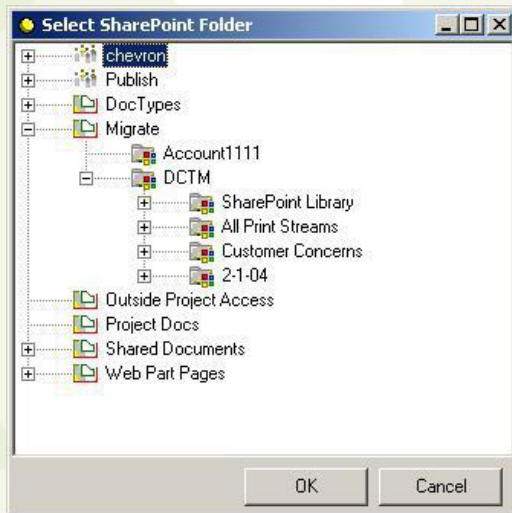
Select SharePoint Folder

chevron
Publish
DocTypes
Migrate
Account1111
DCTM
SharePoint Library
All Print Streams
Customer Concerns
2-1-04
Outside Project Access
Project Docs
Shared Documents
Web Part Pages

OK
Cancel